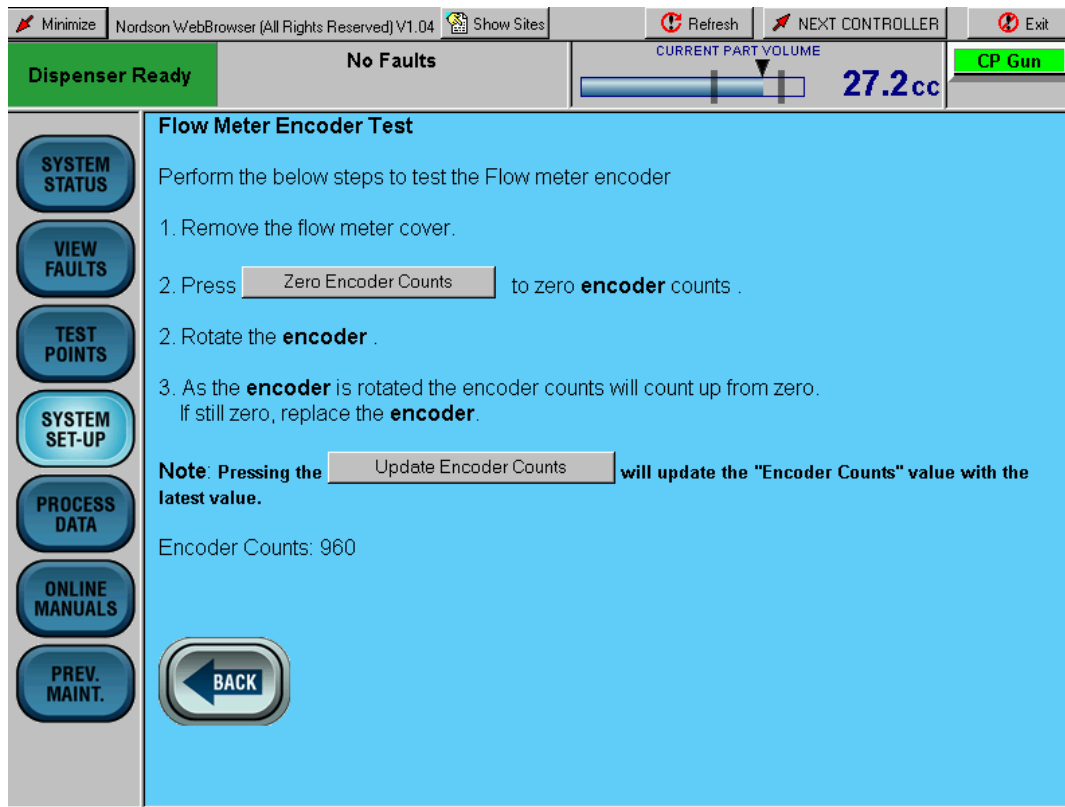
Minimize | Nordson WebBrowser (All Rights Reserved) V1.04 | Show Sites | Refresh | NEXT CONTROLLER | Exit

Dispenser Ready

No Faults

CURRENT PART VOLUME

27.2cc

CP Gun

SYSTEM STATUS

VIEW FAULTS

TEST POINTS

SYSTEM SET-UP

PROCESS DATA

ONLINE MANUALS

PREV. MAINT.

Flow Meter Encoder Test

Perform the below steps to test the Flow meter encoder

1. Remove the flow meter cover.

2. Press Zero Encoder Counts to zero **encoder** counts .

2. Rotate the **encoder** .

3. As the **encoder** is rotated the encoder counts will count up from zero. If still zero, replace the **encoder**.

**Note**: **Pressing the** Update Encoder Counts **will update the "Encoder Counts" value with the latest value.**

Encoder Counts: 960

BACK